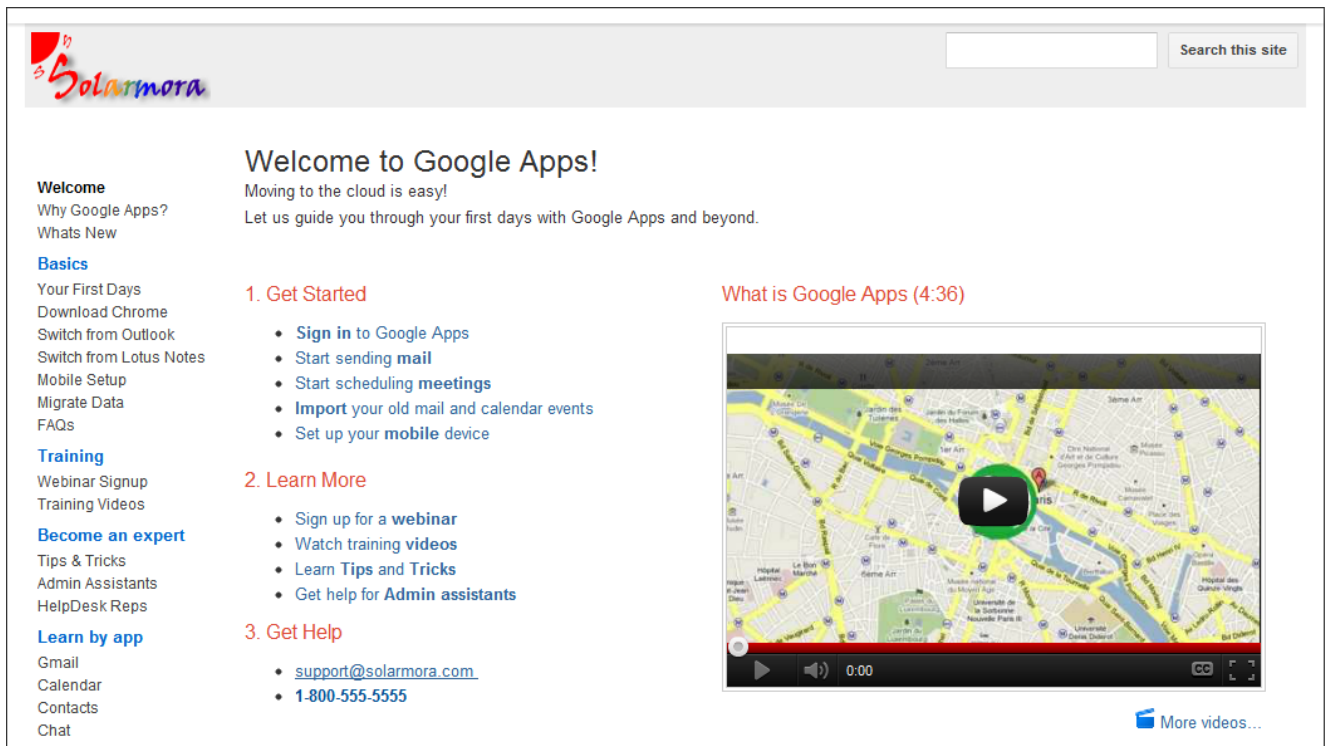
Solarmora

Search this site

Welcome
Why Google Apps?
Whats New

Basics
Your First Days
Download Chrome
Switch from Outlook
Switch from Lotus Notes
Mobile Setup
Migrate Data
FAQs

Training
Webinar Signup
Training Videos

Become an expert
Tips & Tricks
Admin Assistants
HelpDesk Reps

Learn by app
Gmail
Calendar
Contacts
Chat

Welcome to Google Apps!

Moving to the cloud is easy!

Let us guide you through your first days with Google Apps and beyond.

1. Get Started

- Sign in to Google Apps
- Start sending mail
- Start scheduling meetings
- Import your old mail and calendar events
- Set up your mobile device

2. Learn More

- Sign up for a webinar
- Watch training videos
- Learn Tips and Tricks
- Get help for Admin assistants

3. Get Help

- support@solarmora.com
- 1-800-555-5555

What is Google Apps (4:36)

0:00

More videos...